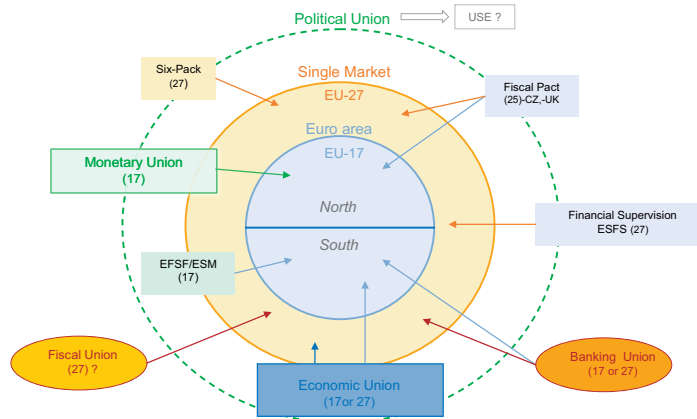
Political Union
USE ?
Six-Pack
(27)
Single Market
EU-27
Fiscal Pact
(25)-CZ,-UK
Euro area
EU-17
Monetary Union
(17)
North
South
Financial Supervision
ESFS (27)
EFSF/ESM
(17)
Fiscal Union
(27) ?
Economic Union
(17or 27)
Banking Union
(17 or 27)